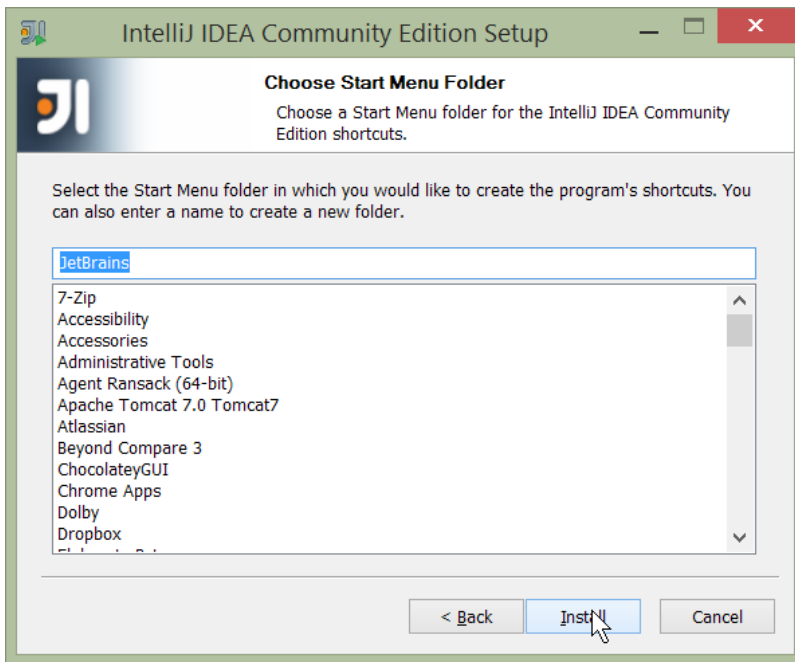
IntelliJ IDEA Community Edition Setup

JI

Choose Start Menu Folder

Choose a Start Menu folder for the IntelliJ IDEA Community Edition shortcuts.

Select the Start Menu folder in which you would like to create the program's shortcuts. You can also enter a name to create a new folder.

JetBrains

7-Zip
Accessibility
Accessories
Administrative Tools
Agent Ransack (64-bit)
Apache Tomcat 7.0 Tomcat7
Atlassian
Beyond Compare 3
ChocolateyGUI
Chrome Apps
Dolby
Dropbox
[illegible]

< Back
Install
Cancel